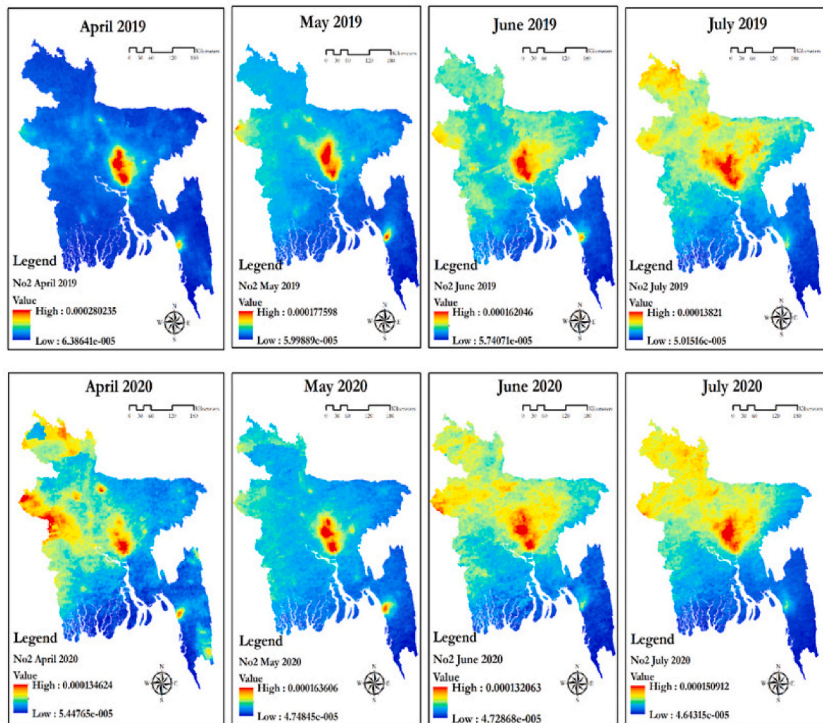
April 2019

Legend
No2 April 2019
Value
High : 0.000280235
Low : 6.38641e-005

May 2019
0 30 60 120 180 Kilometers

Legend
No2 May 2019
Value
High : 0.000177598
Low : 5.99889e-005

June 2019
0 30 60 120 180 Kilometers

Legend
No2 June 2019
Value
High : 0.000162046
Low : 5.74071e-005

July 2019
0 30 60 120 180 Kilometers

Legend
No2 July 2019
Value
High : 0.00013821
Low : 5.01516e-005

April 2020
0 30 60 120 180 Kilometers

Legend
No2 April 2020
Value
High : 0.000134624
Low : 5.44765e-005

May 2020
0 30 60 120 180 Kilometers

Legend
No2 May 2020
Value
High : 0.000163606
Low : 4.74845e-005

June 2020
0 30 60 120 180 Kilometers

Legend
No2 June 2020
Value
High : 0.000132063
Low : 4.72868e-005

July 2020
0 30 60 120 180 Kilometers

Legend
No2 July 2020
Value
High : 0.000150912
Low : 4.64315e-005